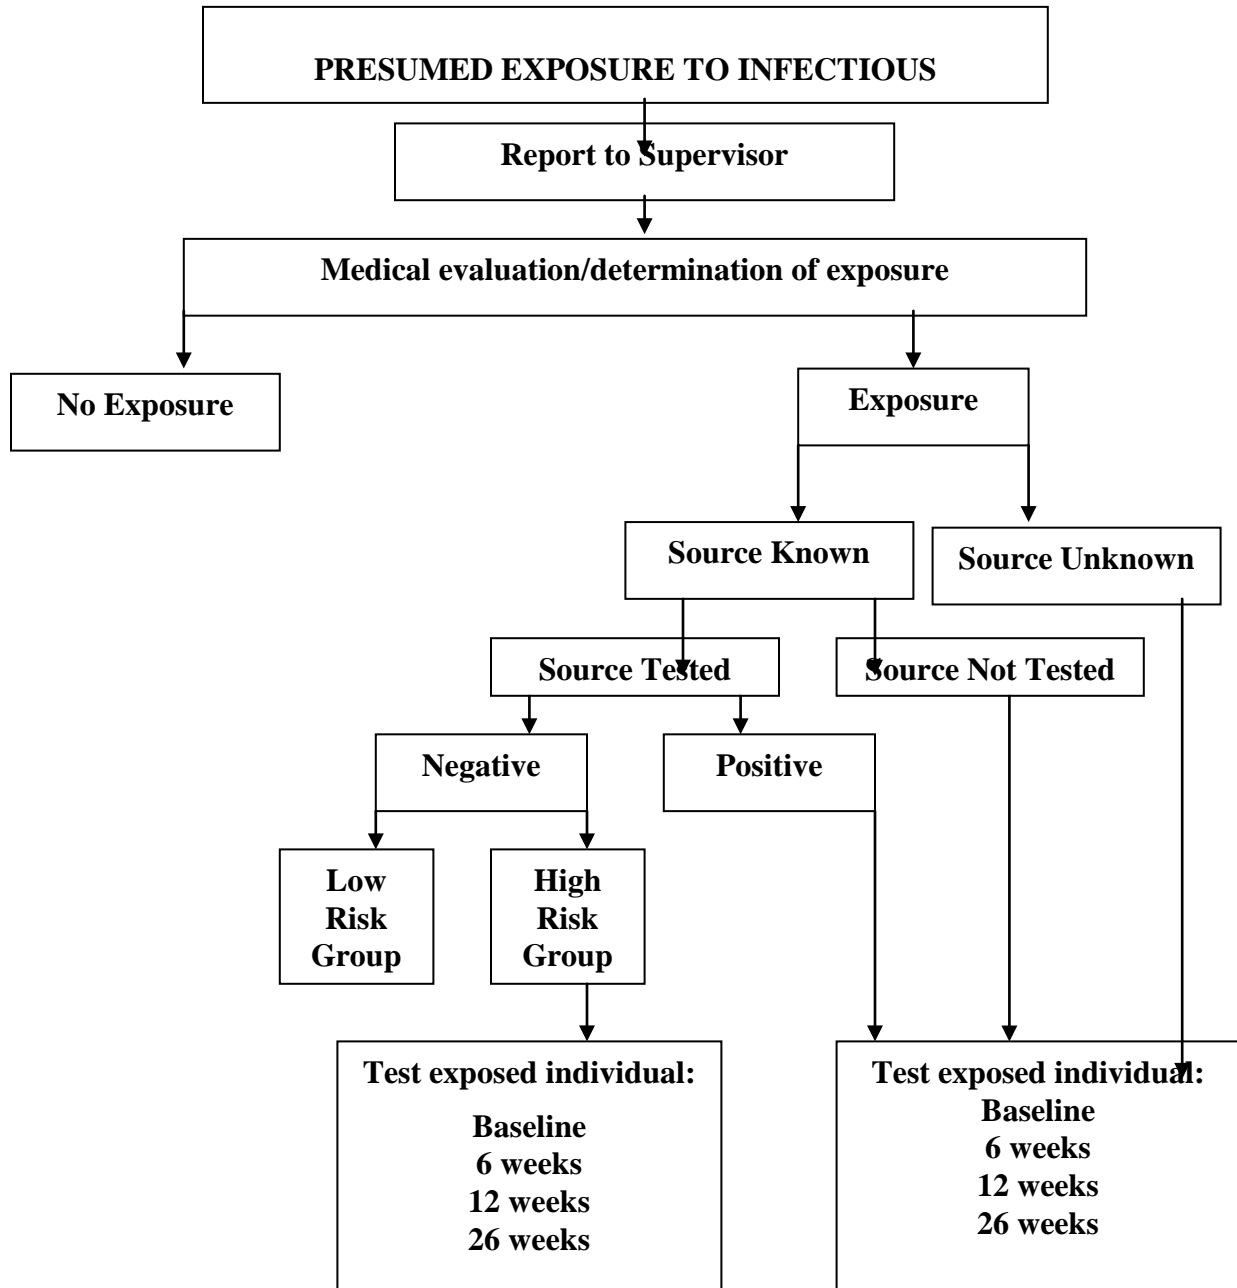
PRESUMED EXPOSURE TO INFECTIOUS

Report to Supervisor

Medical evaluation/determination of exposure

No Exposure

Exposure

Source Known

Source Unknown

Source Tested

Source Not Tested

Negative

Positive

Low Risk Group

High Risk Group

Test exposed individual:
Baseline
6 weeks
12 weeks
26 weeks

Test exposed individual:
Baseline
6 weeks
12 weeks
26 weeks